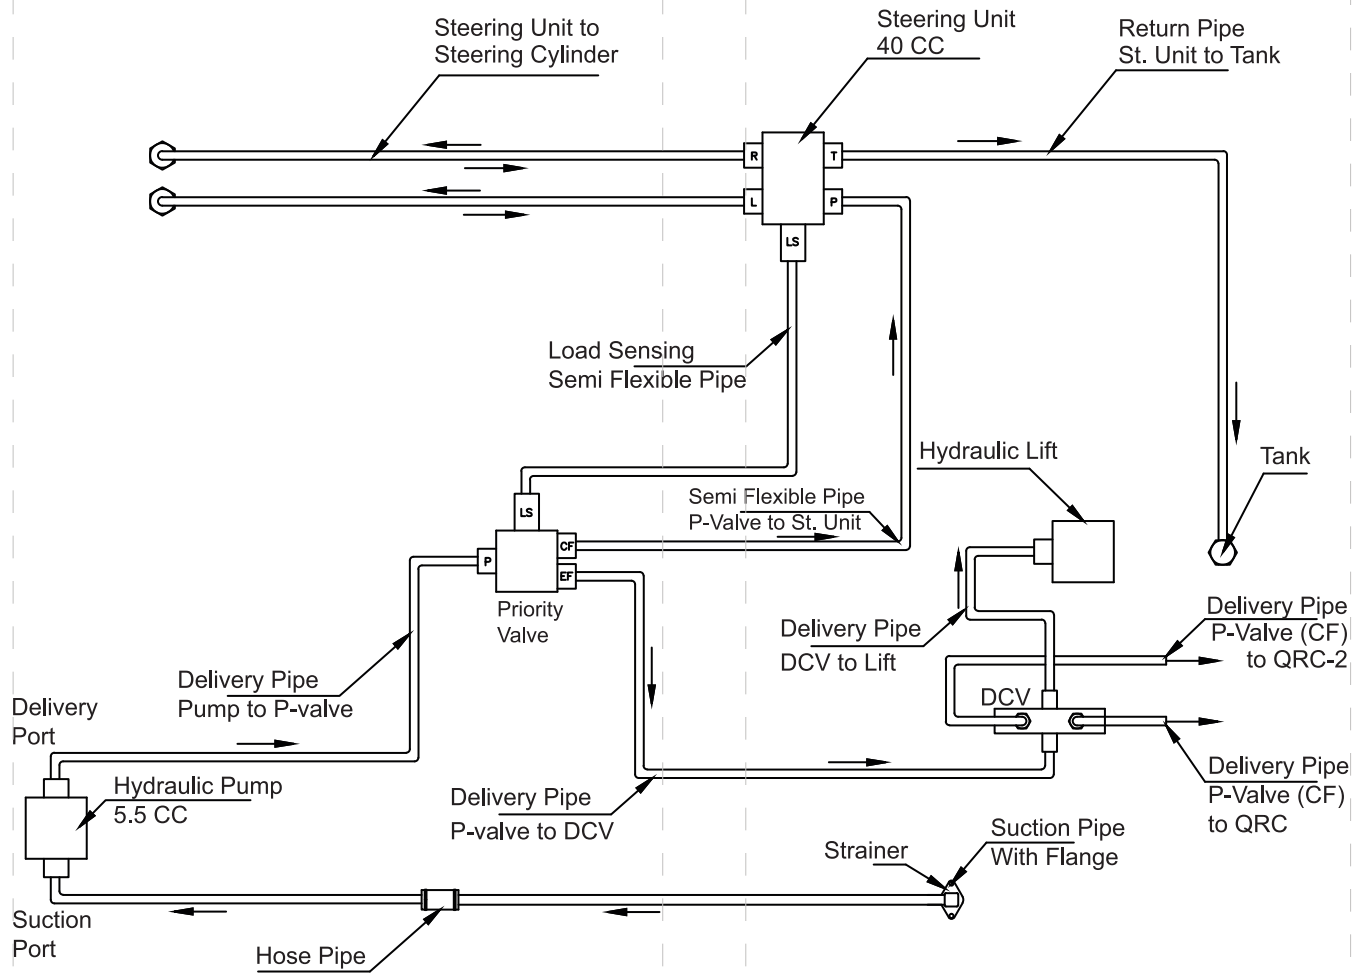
Steering Unit to
Steering Cylinder

Steering Unit
40 CC

Return Pipe
St. Unit to Tank

R
T
L
P
LS

Load Sensing
Semi Flexible Pipe

Hydraulic Lift

Tank

Semi Flexible Pipe
P-Valve to St. Unit

LS
P
CF
EF

Priority
Valve

Delivery Pipe
DCV to Lift

Delivery Pipe
P-Valve (CF)
to QRC-2

DCV

Delivery Pipe
Pump to P-valve

Delivery
Port

Hydraulic Pump
5.5 CC

Delivery Pipe
P-valve to DCV

Delivery Pipe
P-Valve (CF)
to QRC

Strainer

Suction Pipe
With Flange

Suction
Port

Hose Pipe